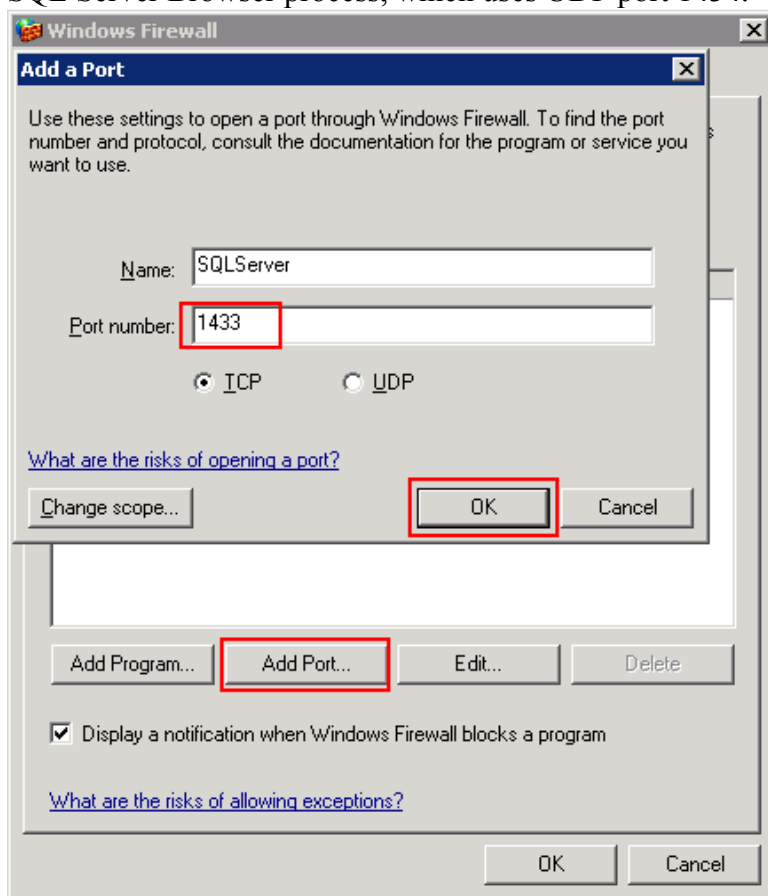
SQL Server Browser process, which uses UDP port 1434.

Windows Firewall

Add a Port

Use these settings to open a port through Windows Firewall. To find the port number and protocol, consult the documentation for the program or service you want to use.

Name: SQLServer

Port number: 1433

TCP UDP

What are the risks of opening a port?

Change scope...

OK

Cancel

Add Program...

Add Port...

Edit...

Delete

Display a notification when Windows Firewall blocks a program

What are the risks of allowing exceptions?

OK

Cancel